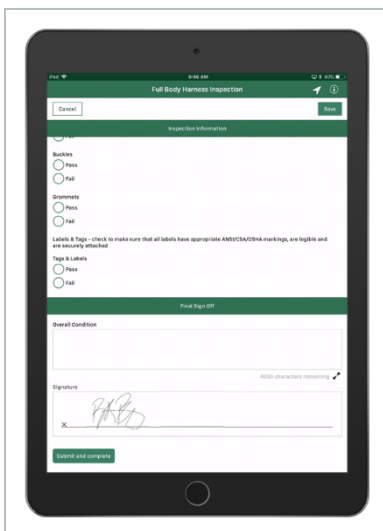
iPad
9:46 AM
63%

Full Body Harness Inspection

Cancel

Save

Inspection Information

Buckles
Pass
Fail

Grommets
Pass
Fail

Labels & Tags - check to make sure that all labels have appropriate ANSI/CSA/OSHA markings, are legible and are securely attached

Tags & Labels
Pass
Fail

Final Sign Off

Overall Condition

4000 characters remaining

Signature

X

Submit and complete